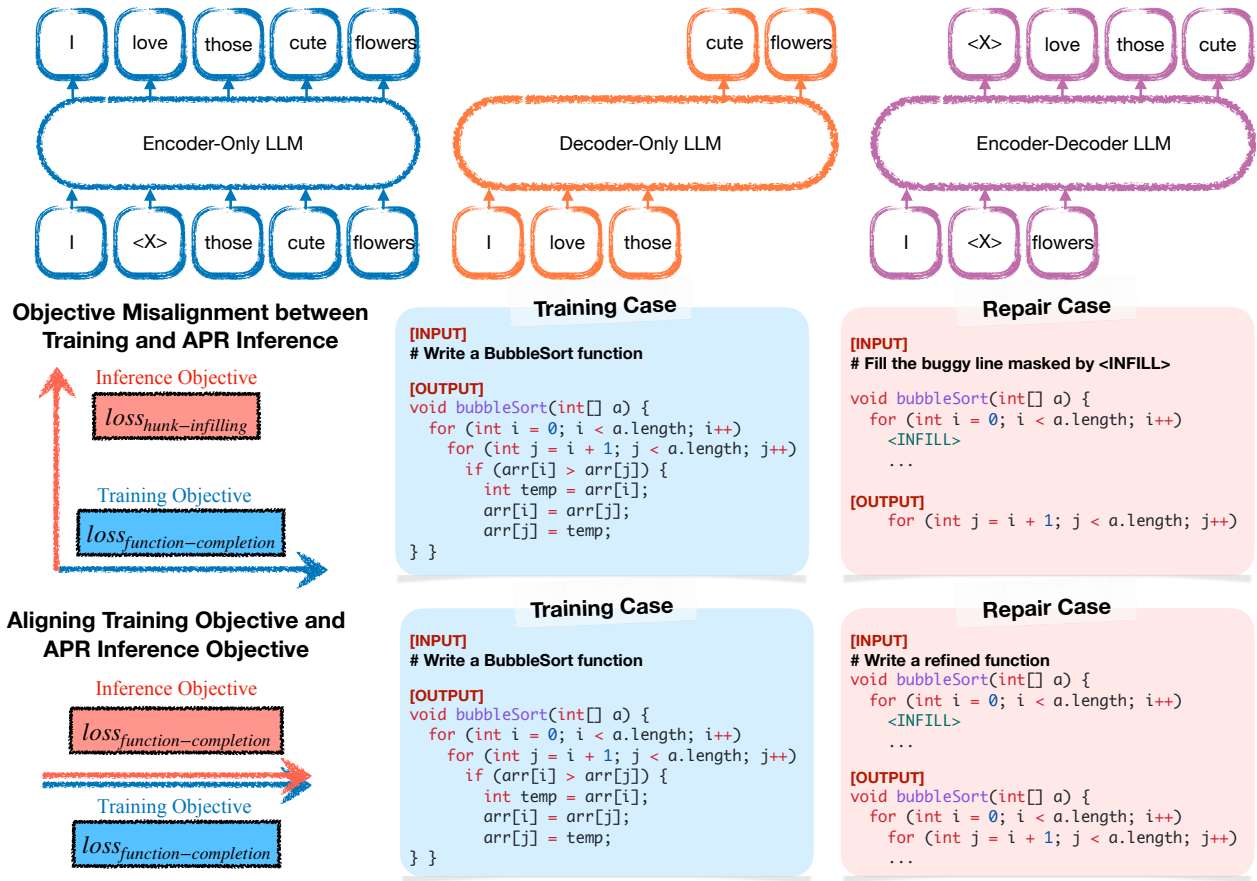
I love those cute flowers

Encoder-Only LLM

I <X> those cute flowers

cute flowers

Decoder-Only LLM

I love those

<X> love those cute

Encoder-Decoder LLM

I <X> flowers

Objective Misalignment between Training and APR Inference

Inference Objective

$loss_{hunk-infilling}$

Training Objective

$loss_{function-completion}$

Training Case

[INPUT]
# Write a BubbleSort function

[OUTPUT]
void bubbleSort(int[] a) {
for (int i = 0; i < a.length; i++)
for (int j = i + 1; j < a.length; j++)
if (arr[i] > arr[j]) {
int temp = arr[i];
arr[i] = arr[j];
arr[j] = temp;
} }

Repair Case

[INPUT]
# Fill the buggy line masked by <INFILL>

void bubbleSort(int[] a) {
for (int i = 0; i < a.length; i++)
<INFILL>
...

[OUTPUT]
for (int j = i + 1; j < a.length; j++)

Aligning Training Objective and APR Inference Objective

Inference Objective

$loss_{function-completion}$

Training Objective

$loss_{function-completion}$

Training Case

[INPUT]
# Write a BubbleSort function

[OUTPUT]
void bubbleSort(int[] a) {
for (int i = 0; i < a.length; i++)
for (int j = i + 1; j < a.length; j++)
if (arr[i] > arr[j]) {
int temp = arr[i];
arr[i] = arr[j];
arr[j] = temp;
} }

Repair Case

[INPUT]
# Write a refined function
void bubbleSort(int[] a) {
for (int i = 0; i < a.length; i++)
<INFILL>
...

[OUTPUT]
void bubbleSort(int[] a) {
for (int i = 0; i < a.length; i++)
for (int j = i + 1; j < a.length; j++)
...